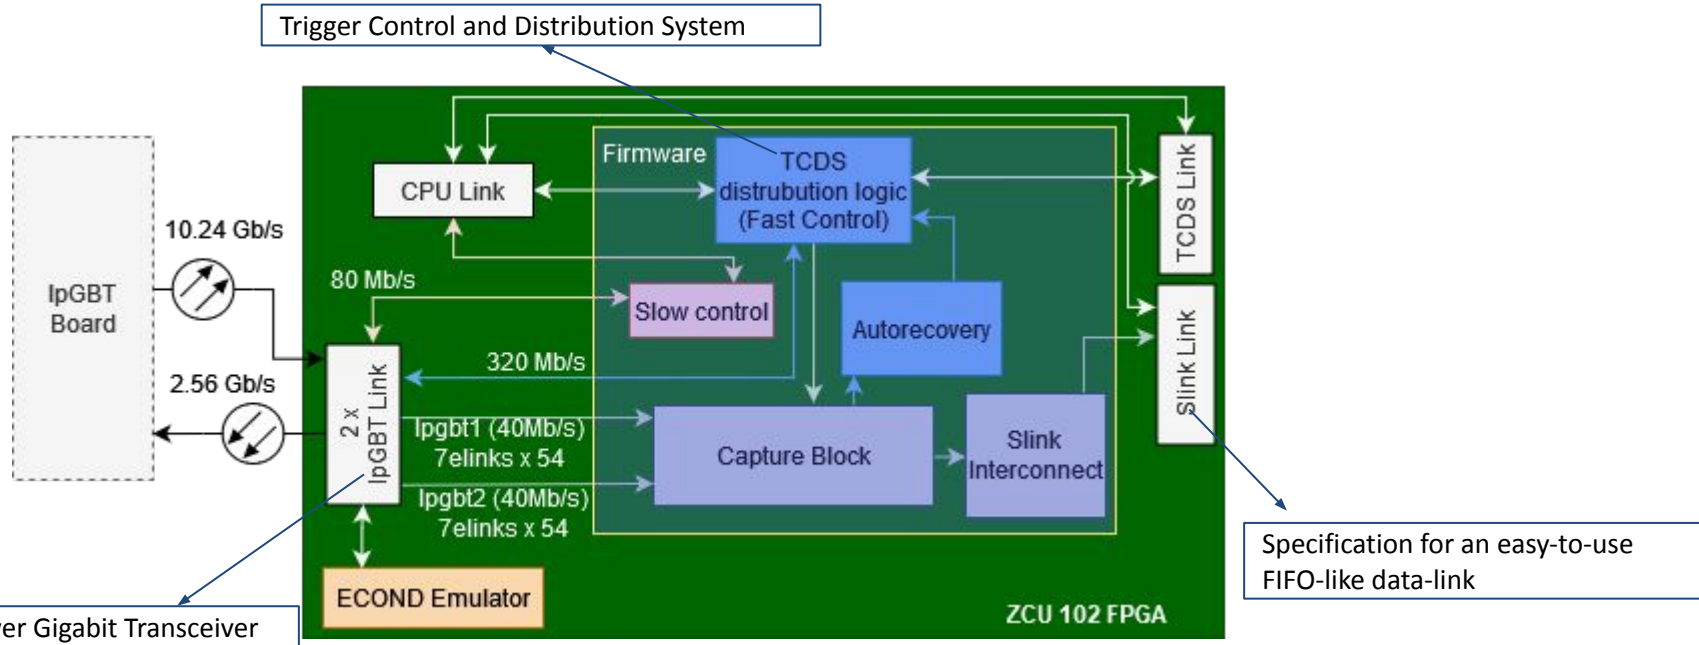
Trigger Control and Distribution System

IpGBT Board

10.24 Gb/s

2.56 Gb/s

CPU Link

Firmware

TCDS distrubution logic (Fast Control)

TCDS Link

80 Mb/s

Slow control

Autorecovery

Slink Link

320 Mb/s

2 x IpGBT Link

Ipgbt1 (40Mb/s) 7elinks x 54

Ipgbt2 (40Mb/s) 7elinks x 54

Capture Block

Slink Interconnect

ECOND Emulator

ZCU 102 FPGA

Specification for an easy-to-use FIFO-like data-link

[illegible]er Gigabit Transceiver